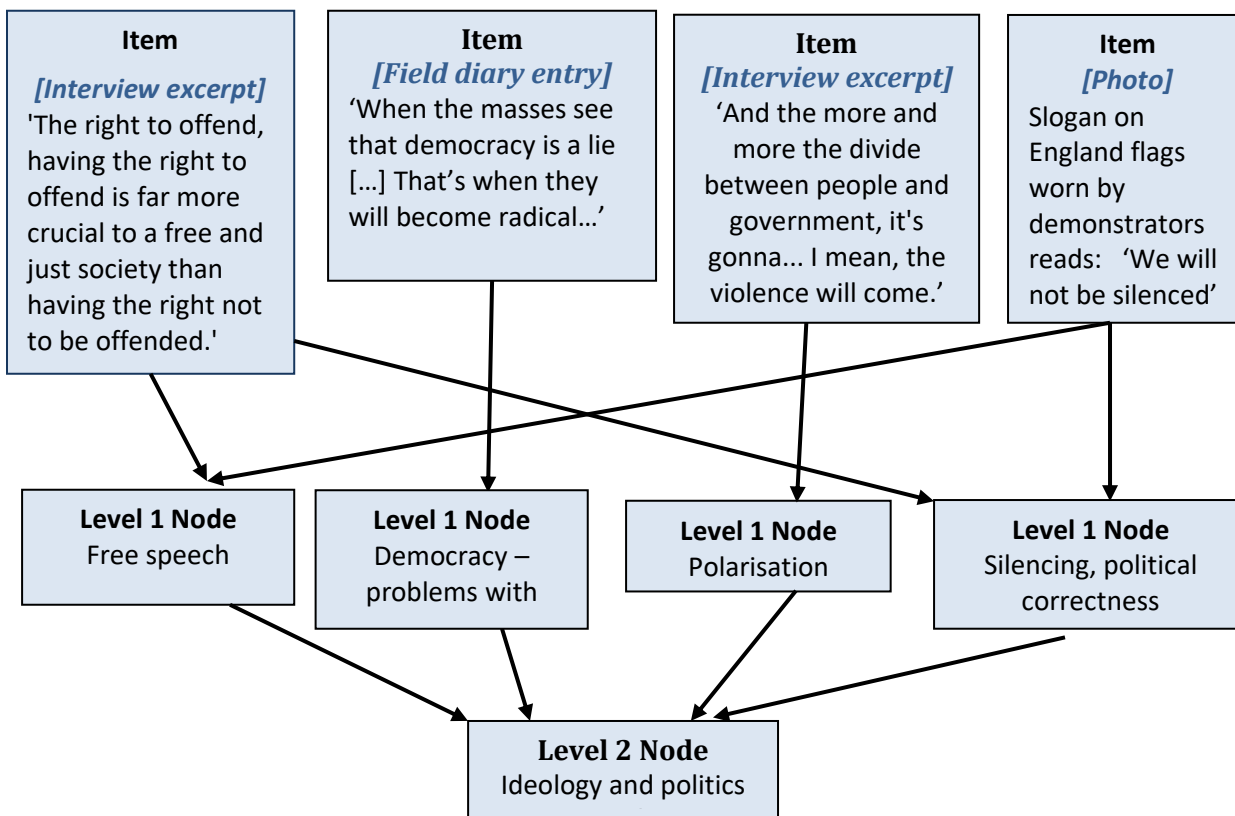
Item
[Interview excerpt]
'The right to offend, having the right to offend is far more crucial to a free and just society than having the right not to be offended.'

Item
[Field diary entry]
‘When the masses see that democracy is a lie […] That’s when they will become radical…’

Item
[Interview excerpt]
‘And the more and more the divide between people and government, it's gonna... I mean, the violence will come.’

Item
[Photo]
Slogan on England flags worn by demonstrators reads: ‘We will not be silenced’

Level 1 Node
Free speech

Level 1 Node
Democracy – problems with

Level 1 Node
Polarisation

Level 1 Node
Silencing, political correctness

Level 2 Node
Ideology and politics